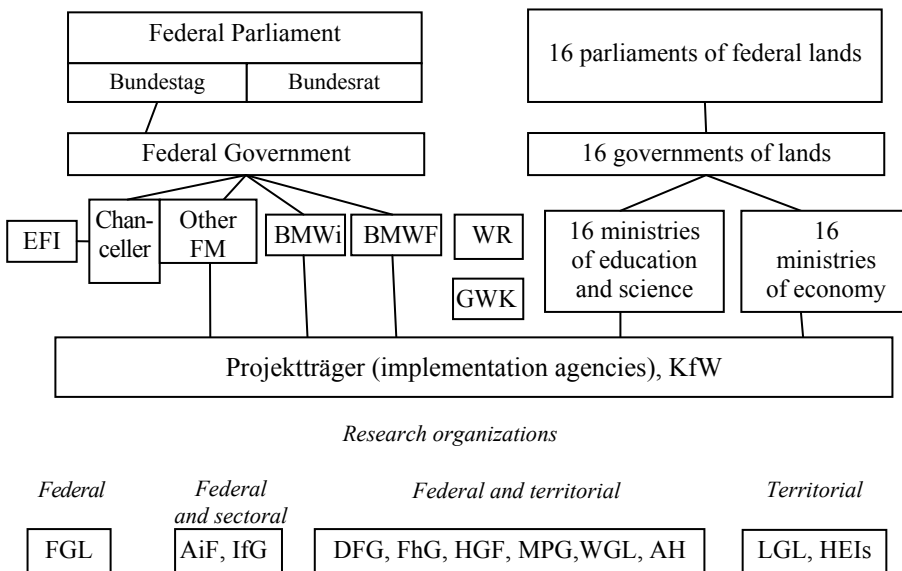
Federal Parliament

Bundestag

Bundesrat

16 parliaments of federal lands

Federal Government

16 governments of lands

EFI

Chanceller

Other FM

BMWi

BMWF

WR

GWK

16 ministries of education and science

16 ministries of economy

Projektträger (implementation agencies), KfW

Research organizations

Federal

Federal and sectoral

Federal and territorial

Territorial

FGL

AiF, IfG

DFG, FhG, HGF, MPG,WGL, AH

LGL, HEIs